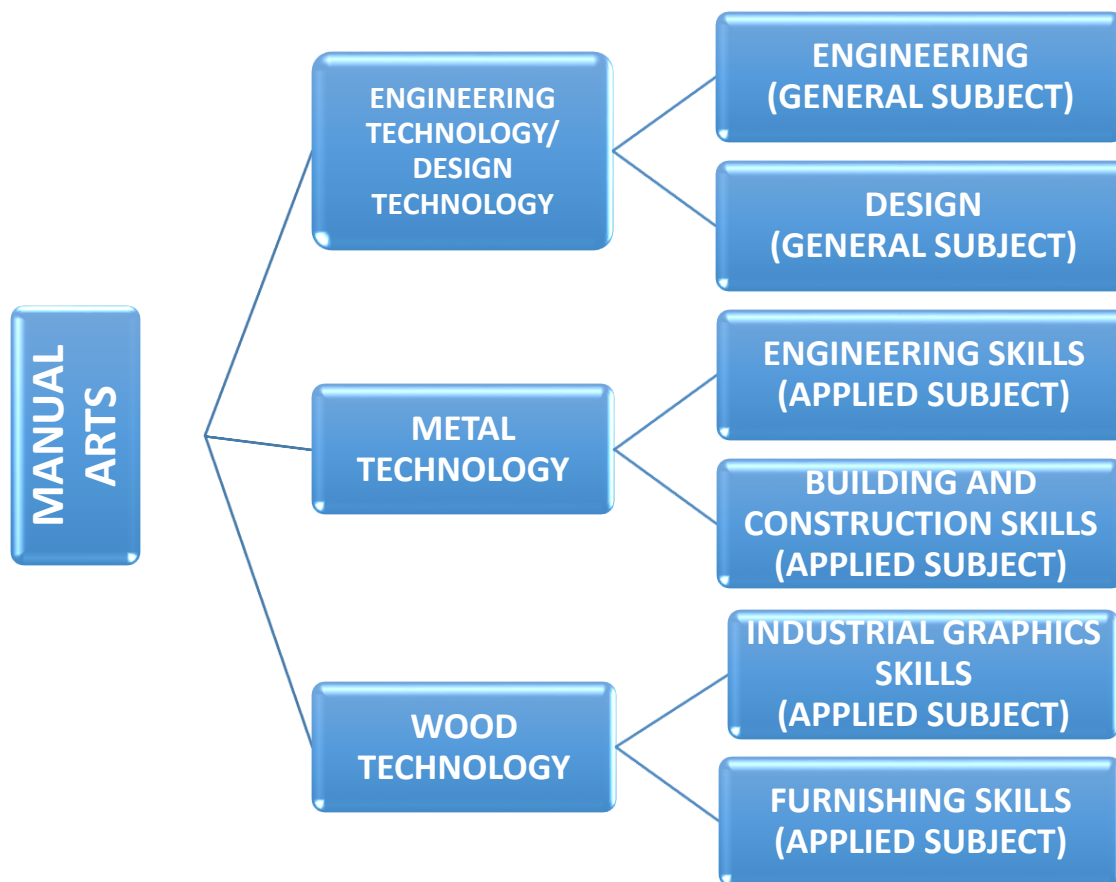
MANUAL ARTS

ENGINEERING TECHNOLOGY/ DESIGN TECHNOLOGY

ENGINEERING (GENERAL SUBJECT)

DESIGN (GENERAL SUBJECT)

METAL TECHNOLOGY

ENGINEERING SKILLS (APPLIED SUBJECT)

BUILDING AND CONSTRUCTION SKILLS (APPLIED SUBJECT)

WOOD TECHNOLOGY

INDUSTRIAL GRAPHICS SKILLS (APPLIED SUBJECT)

FURNISHING SKILLS (APPLIED SUBJECT)